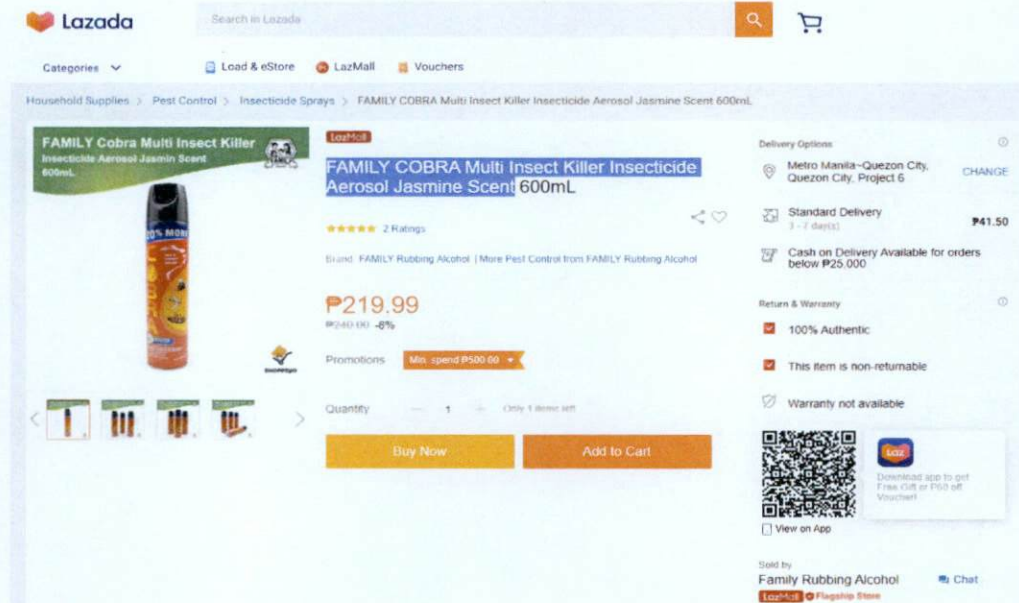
Lazada

Search in Lazada

Categories

Load & eStore

LazMall

Vouchers

Household Supplies > Pest Control > Insecticide Sprays > FAMILY COBRA Multi Insect Killer Insecticide Aerosol Jasmine Scent 600mL

FAMILY Cobra Multi Insect Killer
Insecticide Aerosol Jasmin Scent
600mL

LazMall

FAMILY COBRA Multi Insect Killer Insecticide Aerosol Jasmine Scent 600mL

2 Ratings

Brand: FAMILY Rubbing Alcohol | More Pest Control from FAMILY Rubbing Alcohol

₱219.99
₱240.00 -8%

Promotions Min. spend ₱500.00

Quantity 1 Only 1 items left

Buy Now

Add to Cart

Delivery Options

Metro Manila~Quezon City, Quezon City, Project 6

CHANGE

Standard Delivery
3 - 7 day(s)

₱41.50

Cash on Delivery Available for orders below ₱25,000

Return & Warranty

100% Authentic

This item is non-returnable

Warranty not available

Laz

Download app to get Free Gift or P50 off Voucher!

View on App

Sold by
Family Rubbing Alcohol

Chat

LazMall Flagship Store